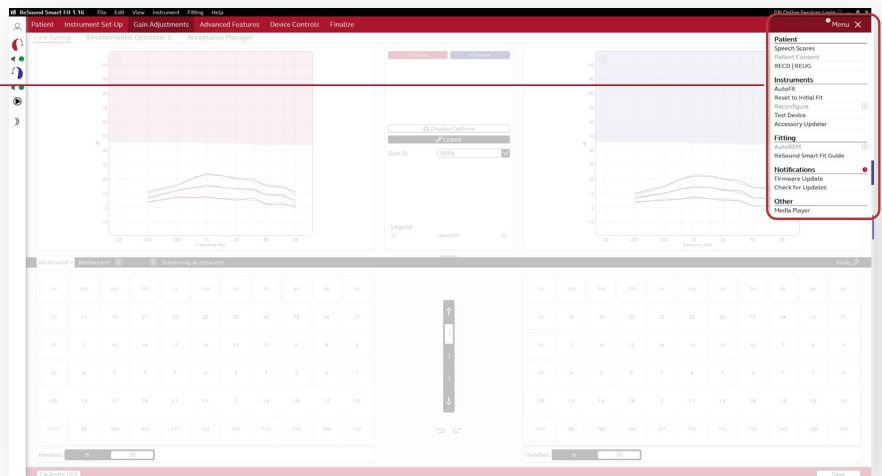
ReSound Smart Fit 1.16 File Edit View Instrument Fitting Help

Patient Instrument Set-Up Gain Adjustments Advanced Features Device Controls Finalize

Menu ✕

Fine Tuning Environmental Optimizer II Acceptance Manager

Display Options

Linked

Gain % 100%

Legend

All Around Restaurant Streaming Accessories

Tools

Handles

Calibrate SPL

Next

Patient
Speech Scores
Patient Consent
RECD | REUG

Instruments
AutoFit
Reset to Initial Fit
Reconfigure
Test Device
Accessory Updater

Fitting
AutoREM
ReSound Smart Fit Guide

Notifications
Firmware Update
Check for Updates

Other
Media Player